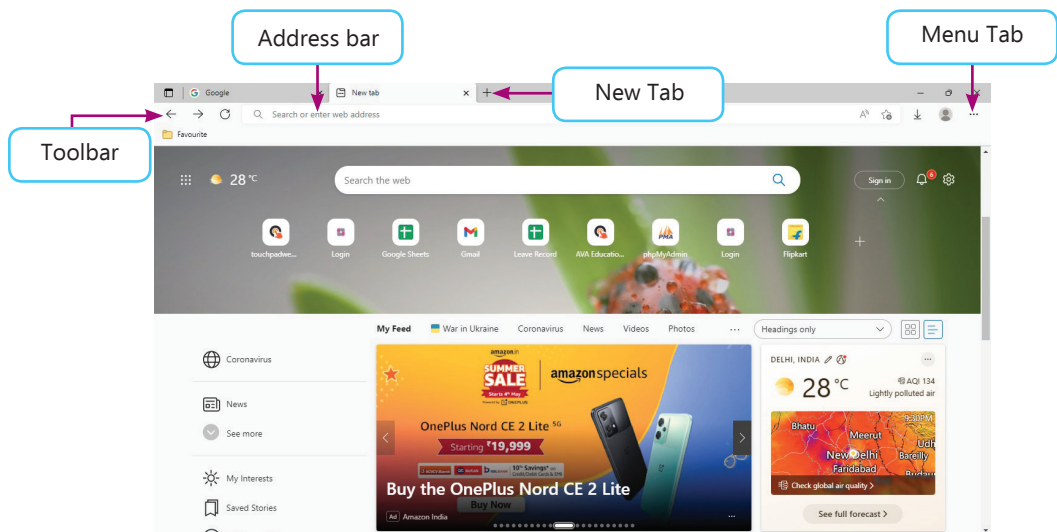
Address bar

Menu Tab

New Tab

Toolbar

Google

New tab

Search or enter web address

Favourite

28 °C

Search the web

Sign in

touchpadwe...

Login

Google Sheets

Gmail

Leave Record

AVA Educatio...

phpMyAdmin

Login

Flipkart

My Feed

War in Ukraine

Coronavirus

News

Videos

Photos

...

Headings only

Coronavirus

News

See more

My Interests

Saved Stories

amazon.in

SUMMER SALE

Starts 4th May

amazon specials

OnePlus Nord CE 2 Lite 5G

Starting ₹19,999

10% Savings*

Buy the OnePlus Nord CE 2 Lite

Buy Now

Ad Amazon India

DELHI, INDIA

28 °C

AQI 134

Lightly polluted air

Bhatu

Meerut

New Delhi

Faridabad

Bareilly

Check global air quality

See full forecast